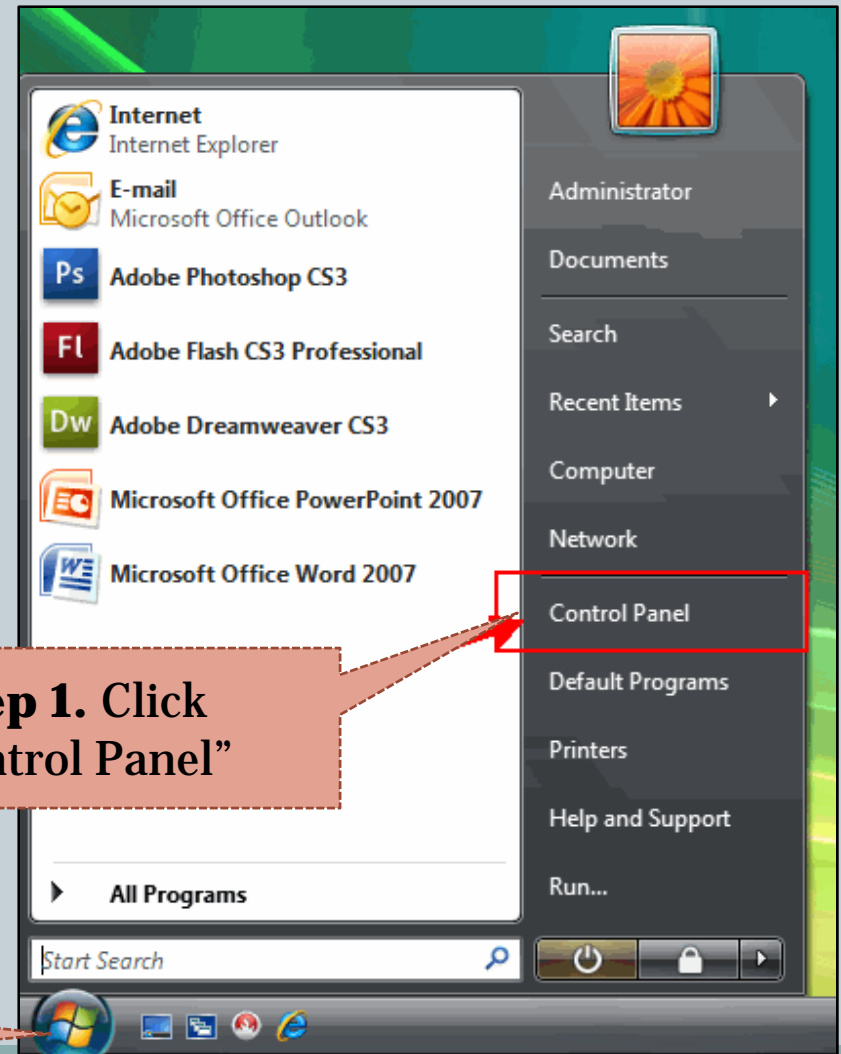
Internet
Internet Explorer
E-mail
Microsoft Office Outlook
Adobe Photoshop CS3
Adobe Flash CS3 Professional
Adobe Dreamweaver CS3
Microsoft Office PowerPoint 2007
Microsoft Office Word 2007

ep 1. Click
ntrol Panel”

All Programs
Start Search

Administrator
Documents
Search
Recent Items
Computer
Network
Control Panel
Default Programs
Printers
Help and Support
Run...